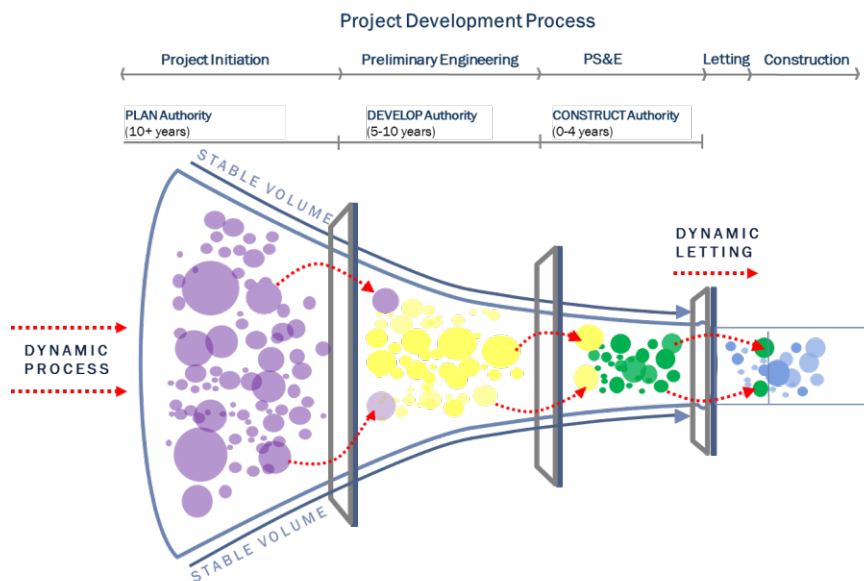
Project Development Process

Project Initiation

Preliminary Engineering

PS&E

Letting

Construction

PLAN Authority (10+ years)

DEVELOP Authority (5-10 years)

CONSTRUCT Authority (0-4 years)

STABLE VOLUME

DYNAMIC LETTING

DYNAMIC PROCESS

STABLE VOLUME